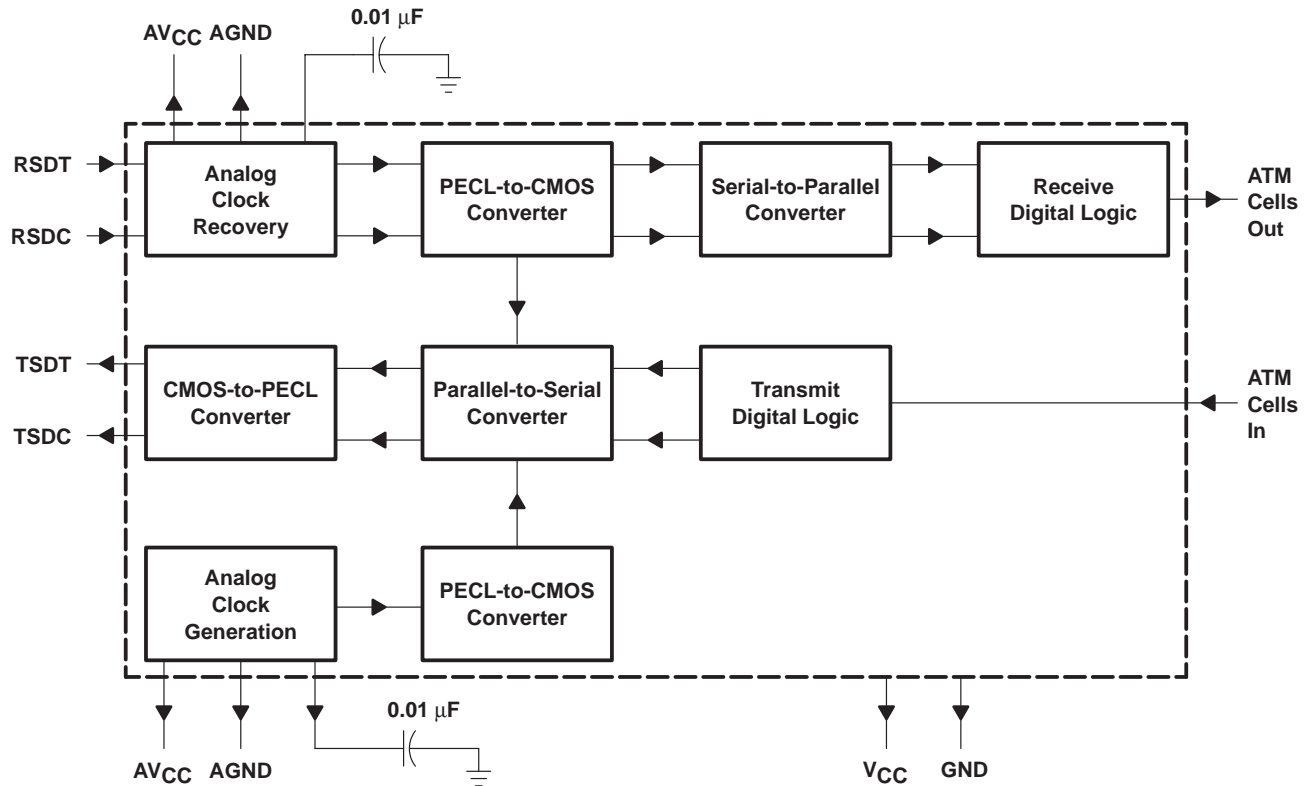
$AV_{CC}$ AGND
0.01 μF
RSDT
RSDC
Analog Clock Recovery
PECL-to-CMOS Converter
Serial-to-Parallel Converter
Receive Digital Logic
ATM Cells Out
TSDT
TSDC
CMOS-to-PECL Converter
Parallel-to-Serial Converter
Transmit Digital Logic
ATM Cells In
Analog Clock Generation
PECL-to-CMOS Converter
$AV_{CC}$ AGND
0.01 μF
$V_{CC}$ GND